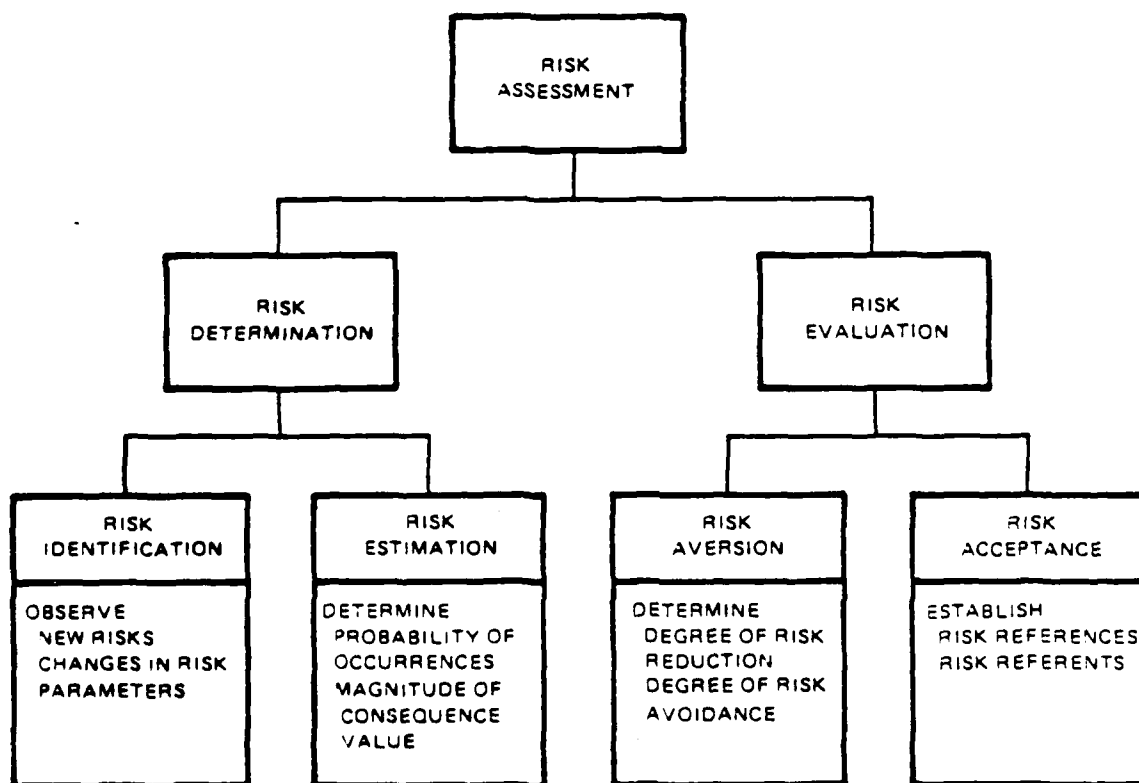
RISK ASSESSMENT

RISK DETERMINATION

RISK EVALUATION

RISK IDENTIFICATION

OBSERVE
NEW RISKS
CHANGES IN RISK PARAMETERS

RISK ESTIMATION

DETERMINE
PROBABILITY OF OCCURRENCES
MAGNITUDE OF CONSEQUENCE VALUE

RISK AVERSION

DETERMINE
DEGREE OF RISK REDUCTION
DEGREE OF RISK AVOIDANCE

RISK ACCEPTANCE

ESTABLISH
RISK REFERENCES
RISK REFERENTS